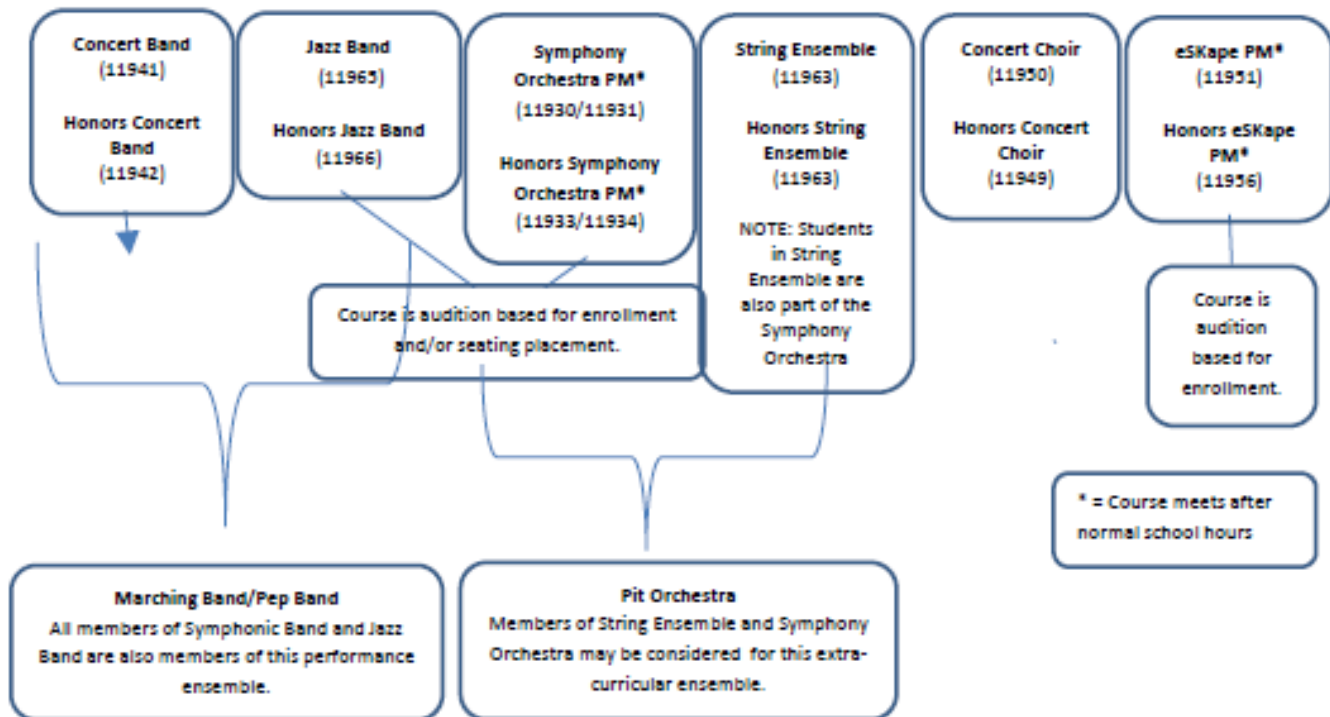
Concert Band
(11941)

Honors Concert Band
(11942)

Jazz Band
(11965)

Honors Jazz Band
(11966)

Symphony Orchestra PM*
(11930/11931)

Honors Symphony Orchestra PM*
(11933/11934)

String Ensemble
(11963)

Honors String Ensemble
(11963)

NOTE: Students in String Ensemble are also part of the Symphony Orchestra

Concert Choir
(11950)

Honors Concert Choir
(11949)

eSKape PM*
(11951)

Honors eSKape PM*
(11956)

Course is audition based for enrollment and/or seating placement.

Course is audition based for enrollment.

* = Course meets after normal school hours

Marching Band/Pep Band
All members of Symphonic Band and Jazz Band are also members of this performance ensemble.

Pit Orchestra
Members of String Ensemble and Symphony Orchestra may be considered for this extra-curricular ensemble.